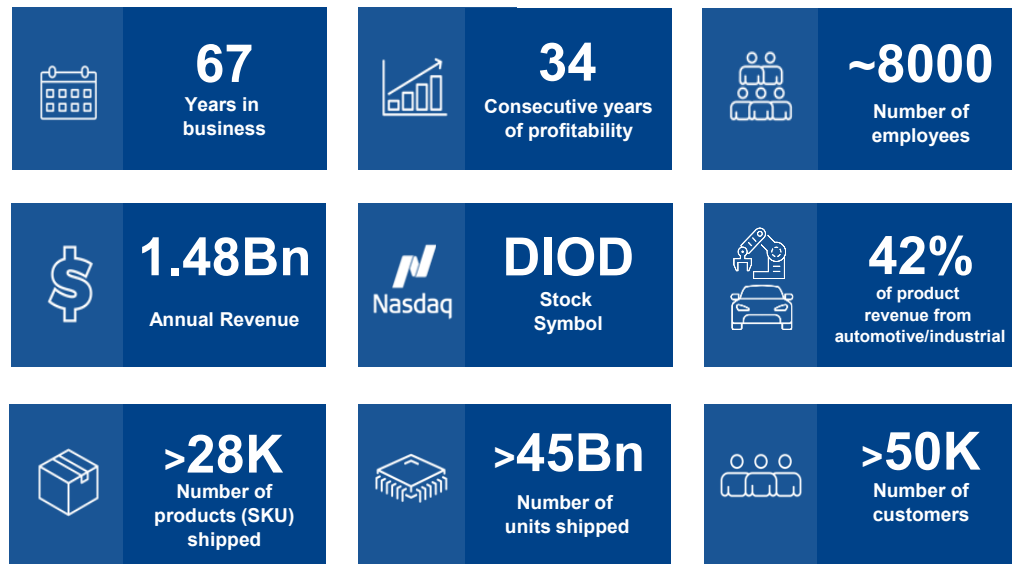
67
Years in business

34
Consecutive years of profitability

~8000
Number of employees

1.48Bn
Annual Revenue

Nasdaq
DIOD
Stock Symbol

42%
of product revenue from automotive/industrial

>28K
Number of products (SKU) shipped

>45Bn
Number of units shipped

>50K
Number of customers